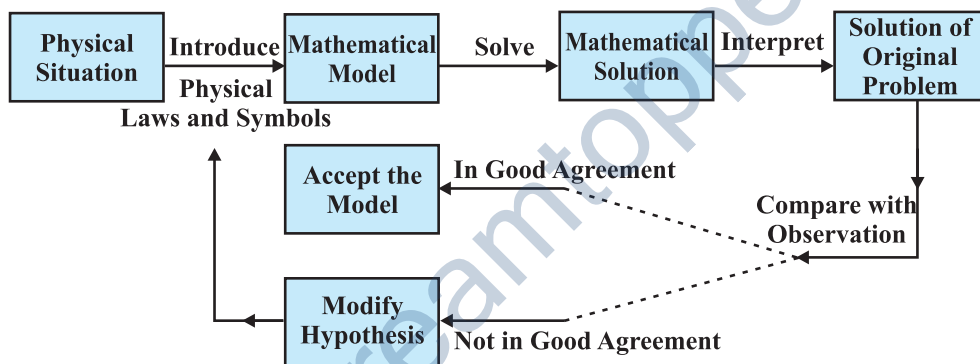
Physical Situation

Introduce Physical Laws and Symbols

Mathematical Model

Solve

Mathematical Solution

Interpret

Solution of Original Problem

Compare with Observation

In Good Agreement

Accept the Model

Not in Good Agreement

Modify Hypothesis

teamtoppe